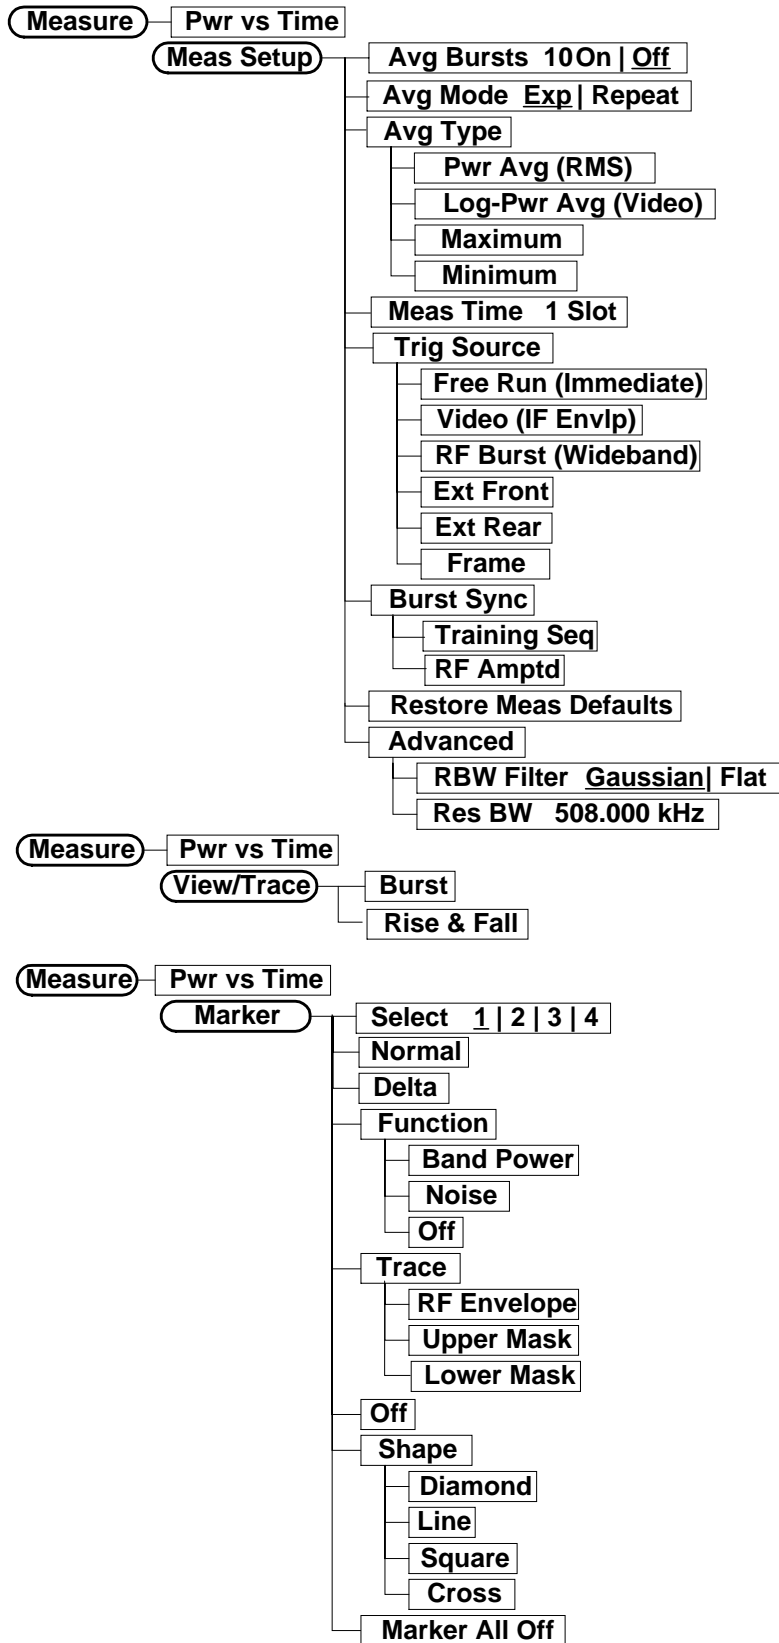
Measure
Pwr vs Time
Meas Setup
Avg Bursts 10 On | Off
Avg Mode Exp | Repeat
Avg Type
Pwr Avg (RMS)
Log-Pwr Avg (Video)
Maximum
Minimum
Meas Time 1 Slot
Trig Source
Free Run (Immediate)
Video (IF Envlp)
RF Burst (Wideband)
Ext Front
Ext Rear
Frame
Burst Sync
Training Seq
RF Amptd
Restore Meas Defaults
Advanced
RBW Filter Gaussian| Flat
Res BW 508.000 kHz

Measure
Pwr vs Time
View/Trace
Burst
Rise & Fall

Measure
Pwr vs Time
Marker
Select 1 | 2 | 3 | 4
Normal
Delta
Function
Band Power
Noise
Off
Trace
RF Envelope
Upper Mask
Lower Mask
Off
Shape
Diamond
Line
Square
Cross
Marker All Off